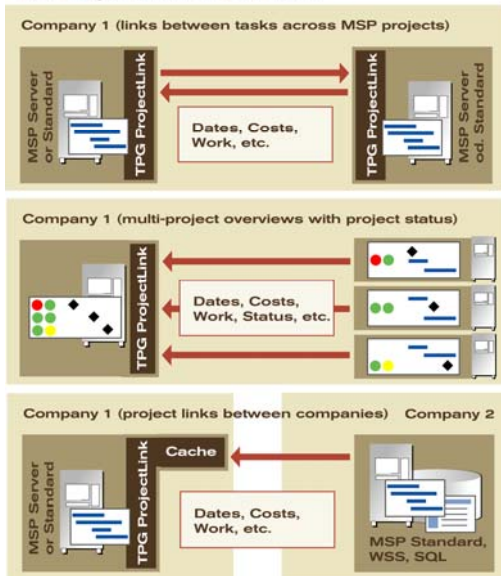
Company 1 (links between tasks across MSP projects)

MSP Server or Standard

TPG ProjectLink

Dates, Costs, Work, etc.

TPG ProjectLink

MSP Server od. Standard

Company 1 (multi-project overviews with project status)

TPG ProjectLink

Dates, Costs, Work, Status, etc.

Company 1 (project links between companies)

Company 2

MSP Server or Standard

TPG ProjectLink

Cache

Dates, Costs, Work, etc.

MSP Standard, WSS, SQL